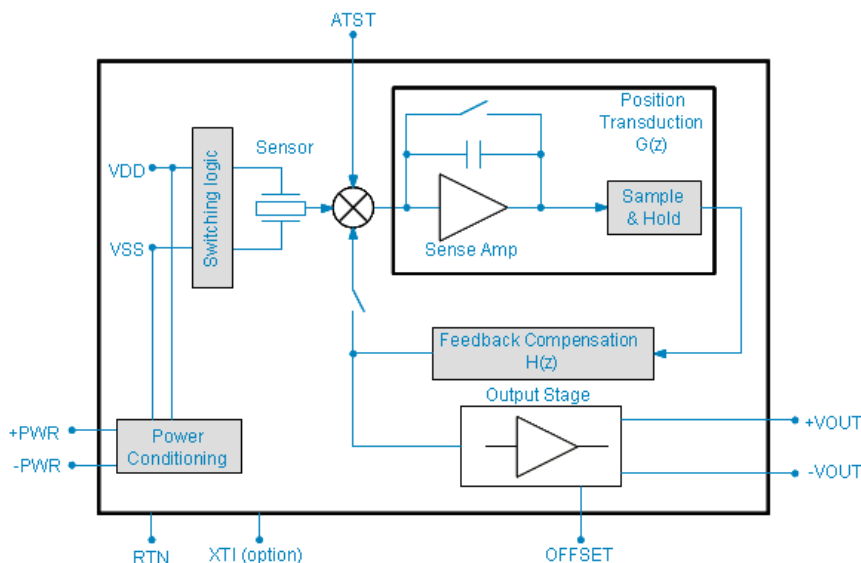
ATST

Position Transduction G(z)

Sensor

VDD

Switching logic

Sample & Hold

VSS

Sense Amp

Feedback Compensation H(z)

Output Stage

+PWR

Power Conditioning

+VOUT

-PWR

-VOUT

RTN

XTI (option)

OFFSET